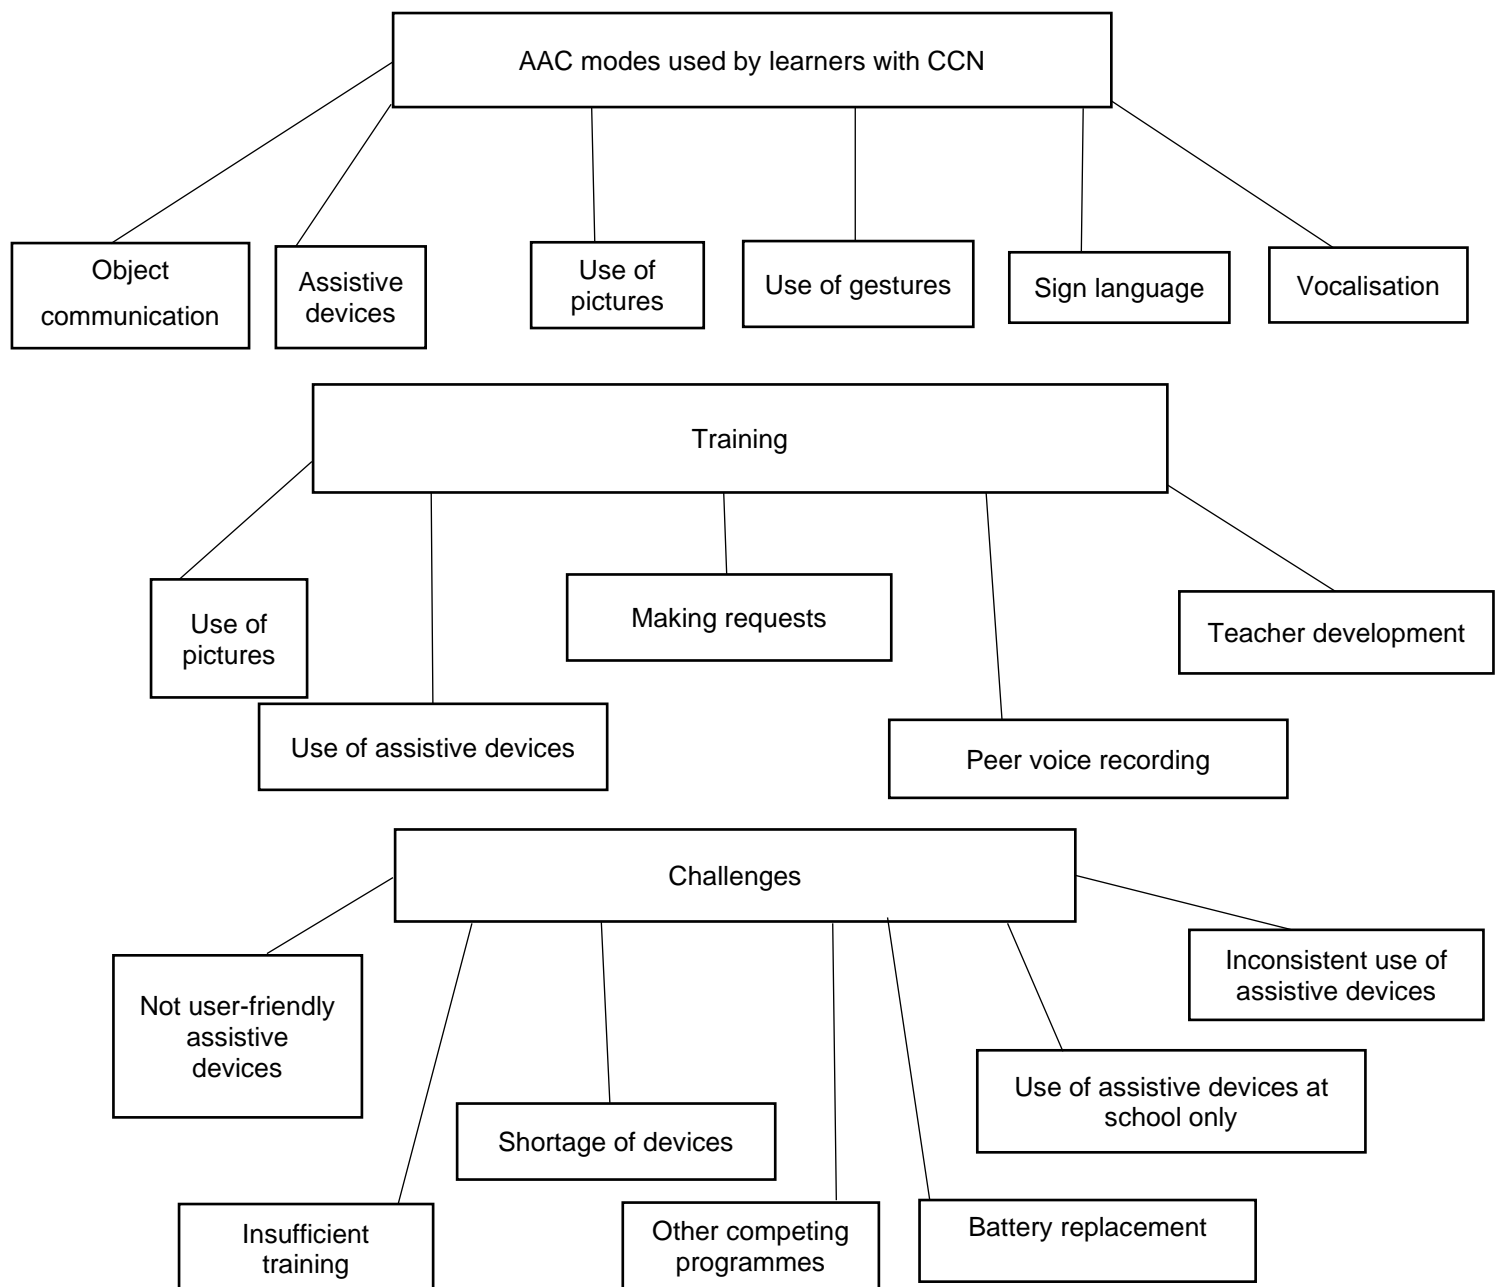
AAC modes used by learners with CCN

Object communication

Assistive devices

Use of pictures

Use of gestures

Sign language

Vocalisation

Training

Use of pictures

Use of assistive devices

Making requests

Peer voice recording

Teacher development

Challenges

Not user-friendly assistive devices

Insufficient training

Shortage of devices

Other competing programmes

Battery replacement

Use of assistive devices at school only

Inconsistent use of assistive devices